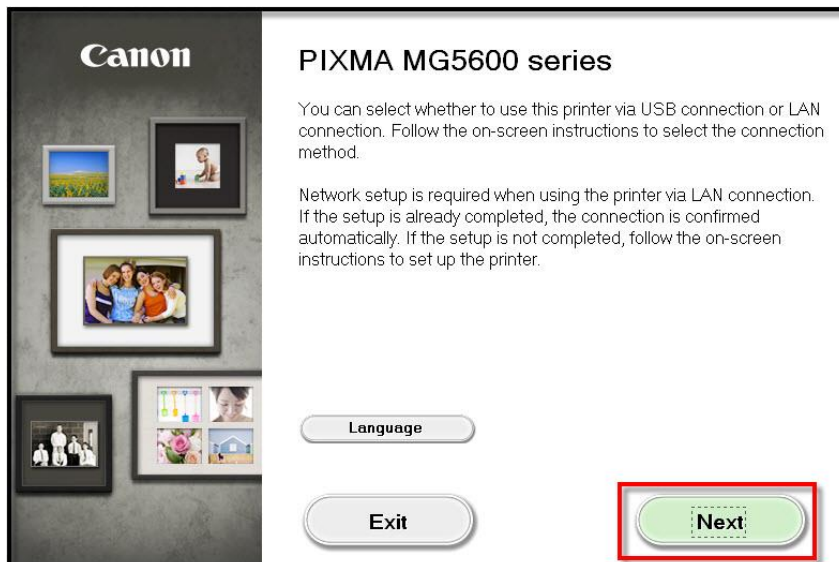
Canon

PIXMA MG5600 series

You can select whether to use this printer via USB connection or LAN connection. Follow the on-screen instructions to select the connection method.

Network setup is required when using the printer via LAN connection. If the setup is already completed, the connection is confirmed automatically. If the setup is not completed, follow the on-screen instructions to set up the printer.

Language

Exit

Next